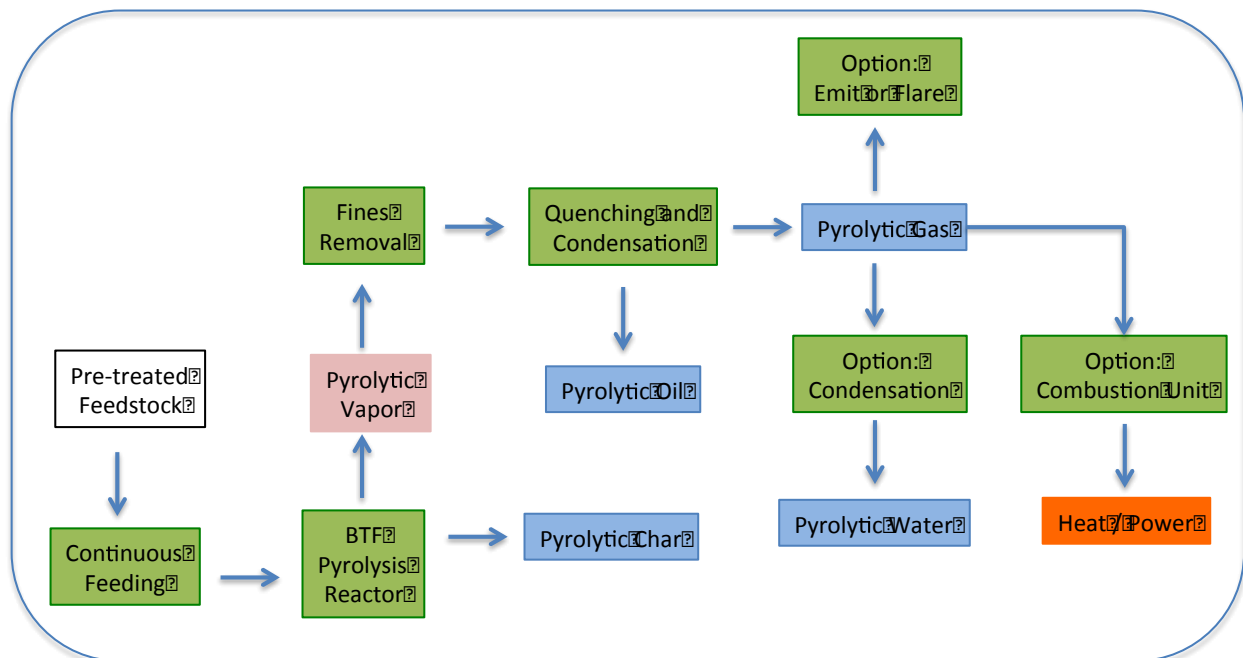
Option:
Emit or Flare

Fines
Removal

Quenching and
Condensation

Pyrolytic Gas

Pre-treated
Feedstock

Pyrolytic
Vapor

Pyrolytic Oil

Option:
Condensation

Option:
Combustion Unit

Continuous
Feeding

BTF
Pyrolysis
Reactor

Pyrolytic Char

Pyrolytic Water

Heat / Power